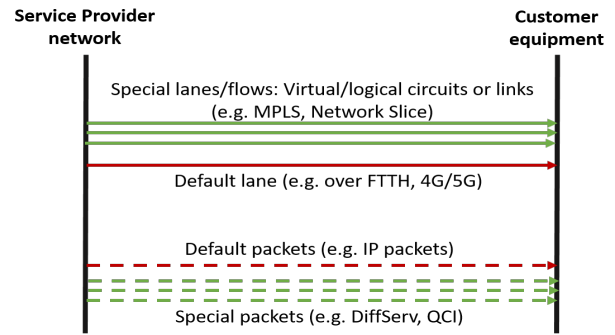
Service Provider network

Customer equipment

Special lanes/flows: Virtual/logical circuits or links (e.g. MPLS, Network Slice)

Default lane (e.g. over FTTH, 4G/5G)

Default packets (e.g. IP packets)

Special packets (e.g. DiffServ, QCI)